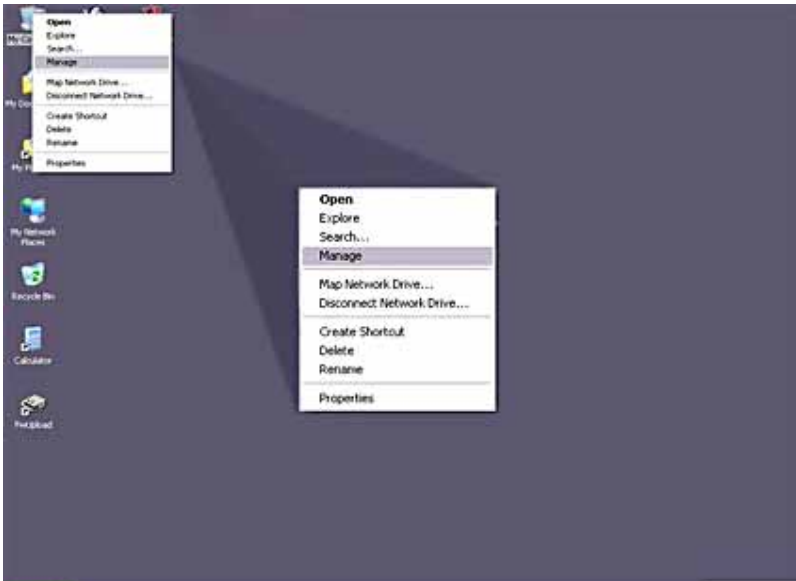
My Co
Open
Explore
Search...
Manage
Map Network Drive...
Disconnect Network Drive...
Create Shortcut
Delete
Rename
Properties

My Do

My N

My Network Places

Recycle Bin

Calculator

Fwupload

Open
Explore
Search...
Manage
Map Network Drive...
Disconnect Network Drive...
Create Shortcut
Delete
Rename
Properties